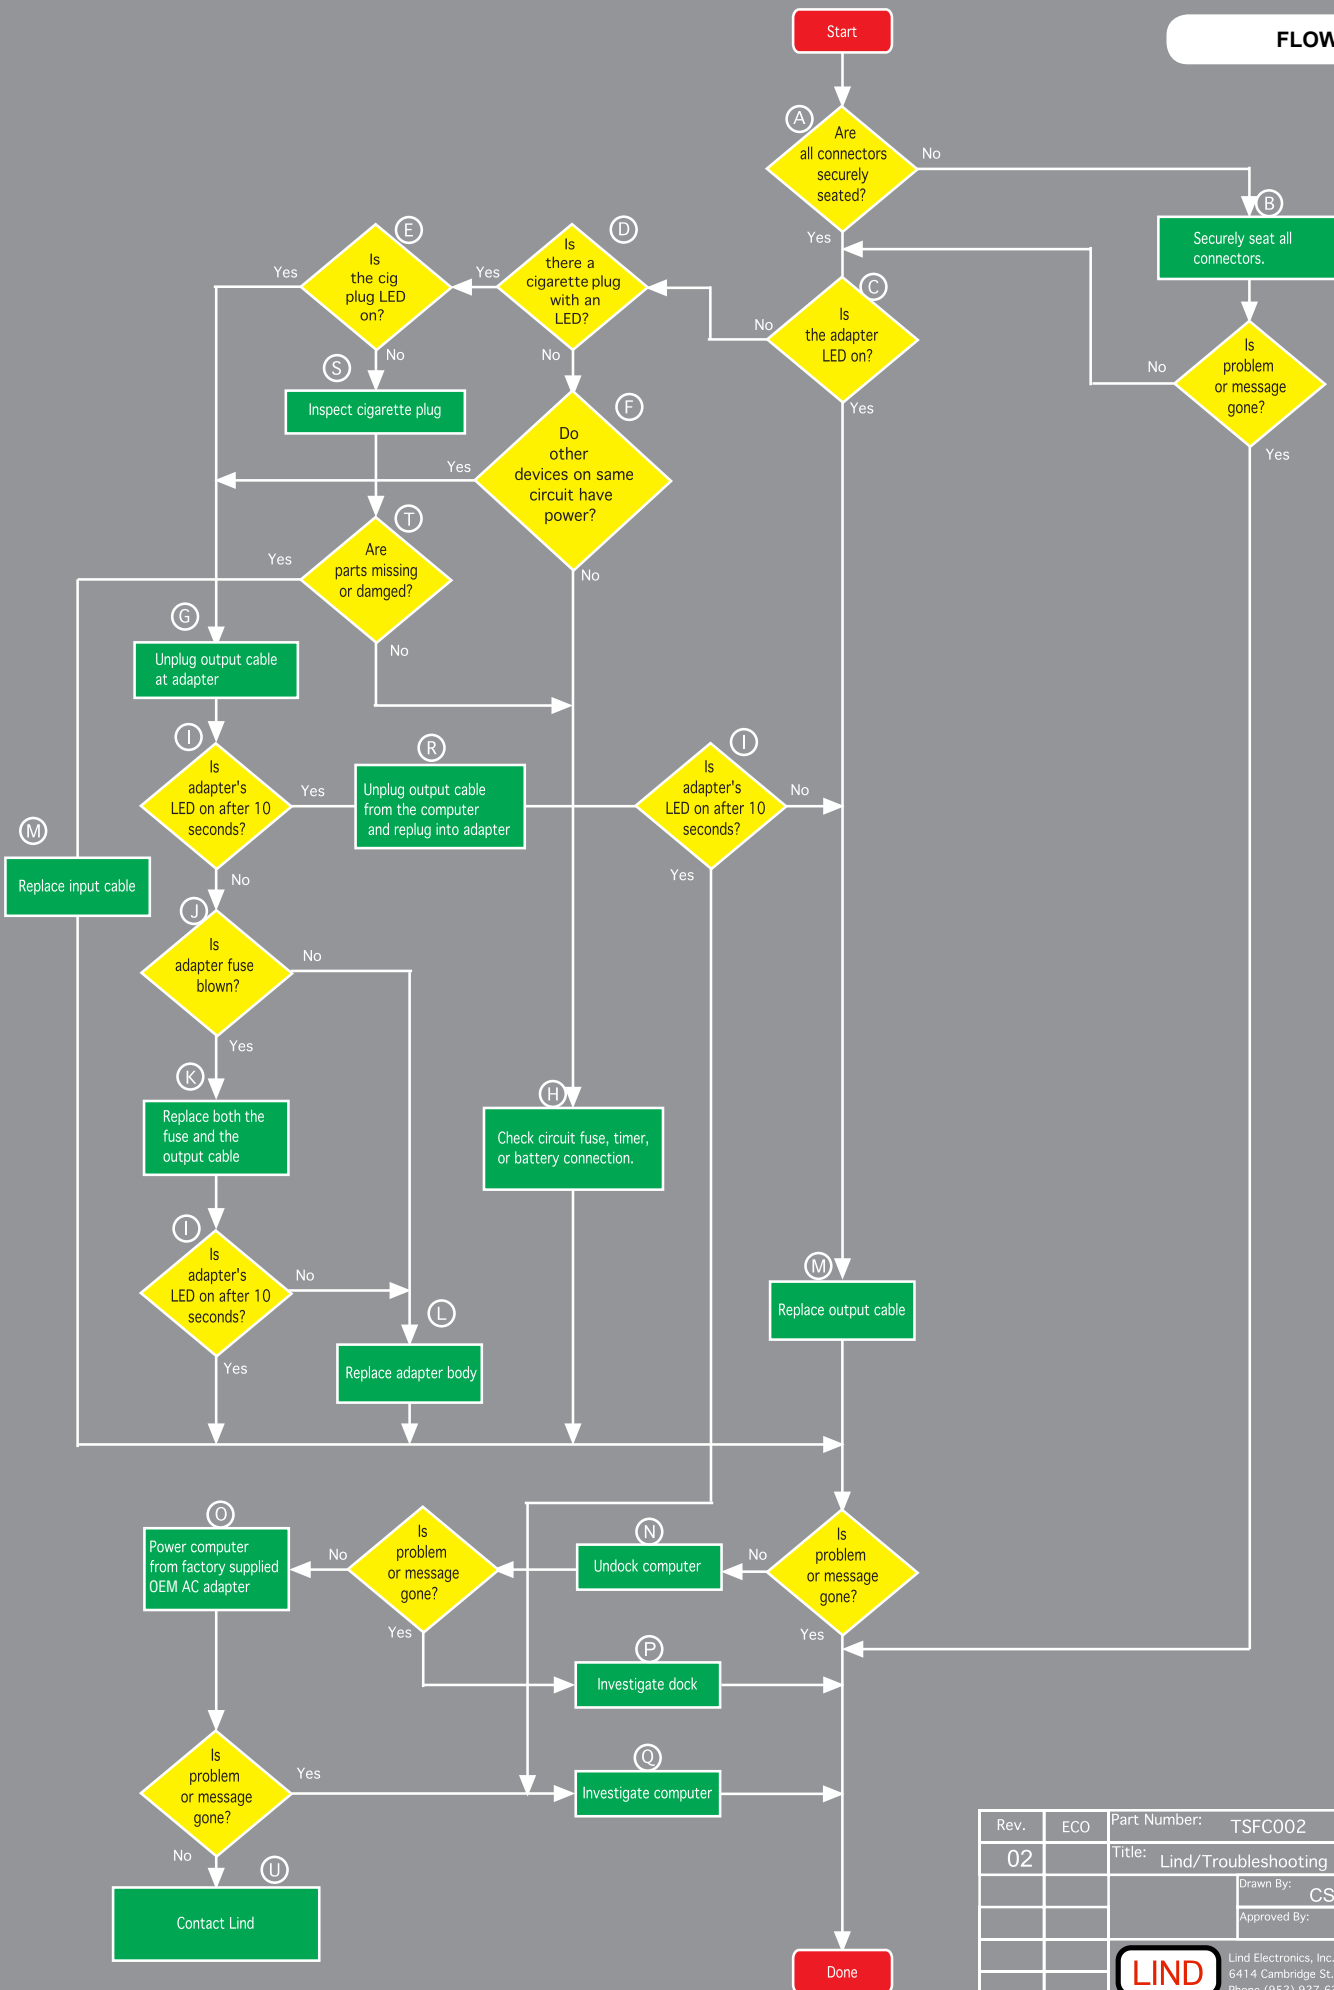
Start

FLOW

A
Are all connectors securely seated?
No
Yes

B
Securely seat all connectors.

Is problem or message gone?
No
Yes

C
Is the adapter LED on?
No
Yes

D
Is there a cigarette plug with an LED?
Yes
No

E
Is the cig plug LED on?
Yes
No

S
Inspect cigarette plug

F
Do other devices on same circuit have power?
Yes
No

T
Are parts missing or damged?
Yes
No

G
Unplug output cable at adapter

I
Is adapter's LED on after 10 seconds?
Yes
No

R
Unplug output cable from the computer and replug into adapter

I
Is adapter's LED on after 10 seconds?
No
Yes

M
Replace input cable

J
Is adapter fuse blown?
No
Yes

K
Replace both the fuse and the output cable

H
Check circuit fuse, timer, or battery connection.

I
Is adapter's LED on after 10 seconds?
No
Yes

L
Replace adapter body

M
Replace output cable

O
Power computer from factory supplied OEM AC adapter

Is problem or message gone?
No
Yes

N
Undock computer

Is problem or message gone?
No
Yes

P
Investigate dock

Is problem or message gone?
Yes
No

Q
Investigate computer

U
Contact Lind

Done

| Rev. | ECO | Part Number: TSFC002 |
|---|---|---|
| 02 | | Title: Lind/Troubleshooting |
| | | Drawn By: CS |
| | | Approved By: |

LIND
Lind Electronics, Inc.
6414 Cambridge St.
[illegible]